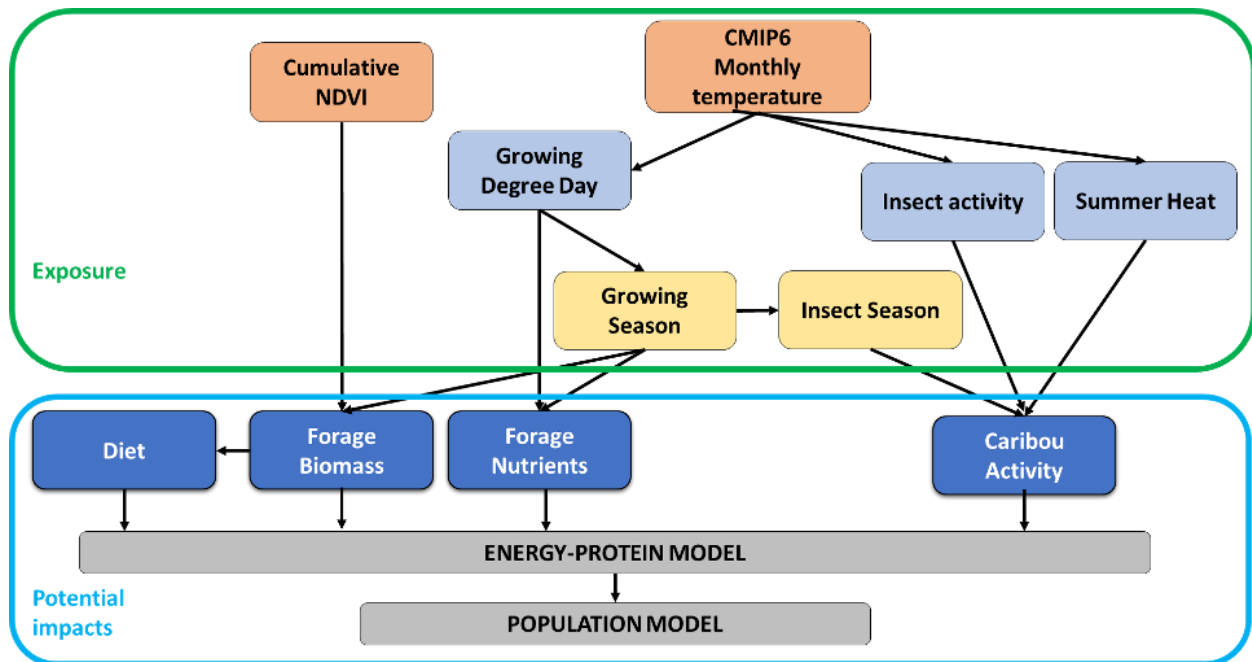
Cumulative NDVI

CMIP6 Monthly temperature

Growing Degree Day

Insect activity

Summer Heat

Exposure

Growing Season

Insect Season

Diet

Forage Biomass

Forage Nutrients

Caribou Activity

ENERGY-PROTEIN MODEL

Potential impacts

POPULATION MODEL